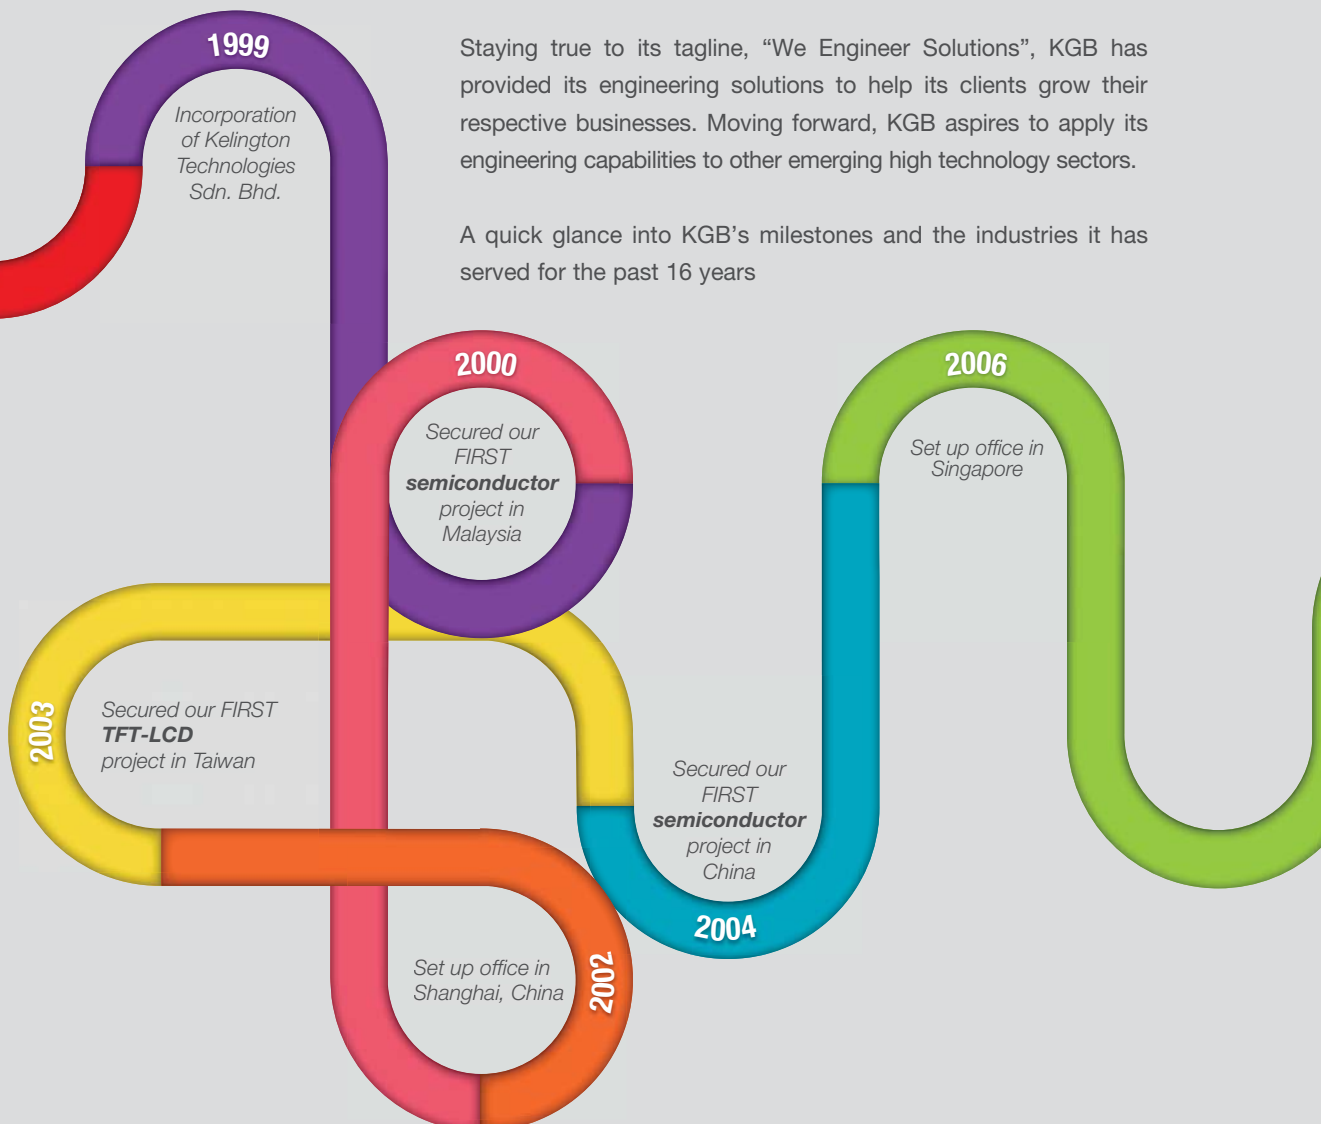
1999

Incorporation of Kelington Technologies Sdn. Bhd.

Staying true to its tagline, “We Engineer Solutions”, KGB has provided its engineering solutions to help its clients grow their respective businesses. Moving forward, KGB aspires to apply its engineering capabilities to other emerging high technology sectors.

A quick glance into KGB’s milestones and the industries it has served for the past 16 years

2000

Secured our FIRST **semiconductor** project in Malaysia

2006

Set up office in Singapore

2003

Secured our FIRST **TFT-LCD** project in Taiwan

Secured our FIRST **semiconductor** project in China

2004

Set up office in Shanghai, China

2002